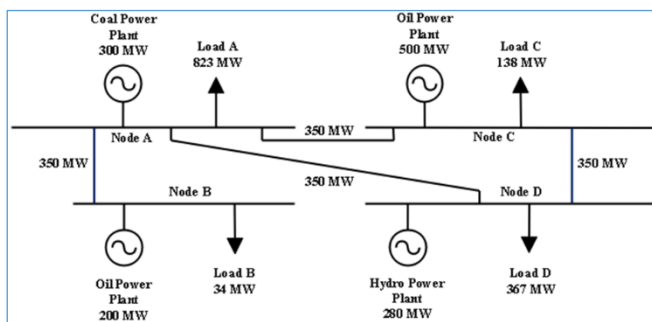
Coal Power Plant 300 MW

Load A 823 MW

Oil Power Plant 500 MW

Load C 138 MW

350 MW

Node A

Node C

350 MW

Node B

350 MW

Node D

350 MW

Oil Power Plant 200 MW

Load B 34 MW

Hydro Power Plant 280 MW

Load D 367 MW